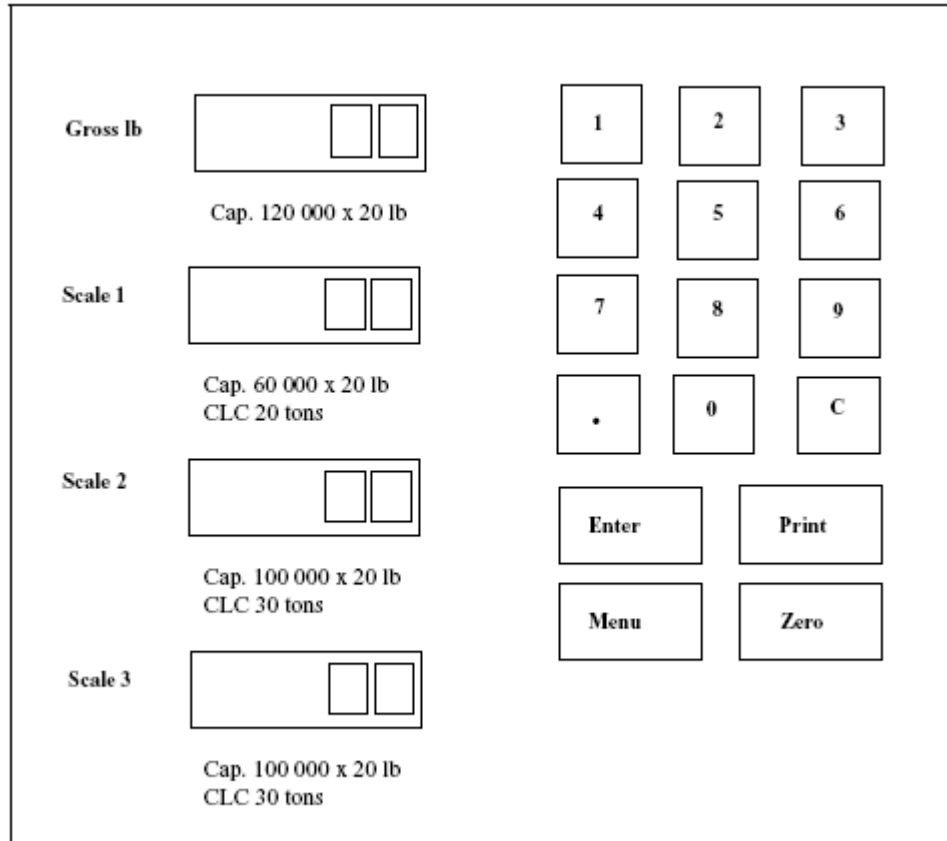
Gross lb

Cap. 120 000 x 20 lb

Scale 1

Cap. 60 000 x 20 lb
CLC 20 tons

Scale 2

Cap. 100 000 x 20 lb
CLC 30 tons

Scale 3

Cap. 100 000 x 20 lb
CLC 30 tons

1 2 3
4 5 6
7 8 9
. 0 C

Enter Print
Menu Zero